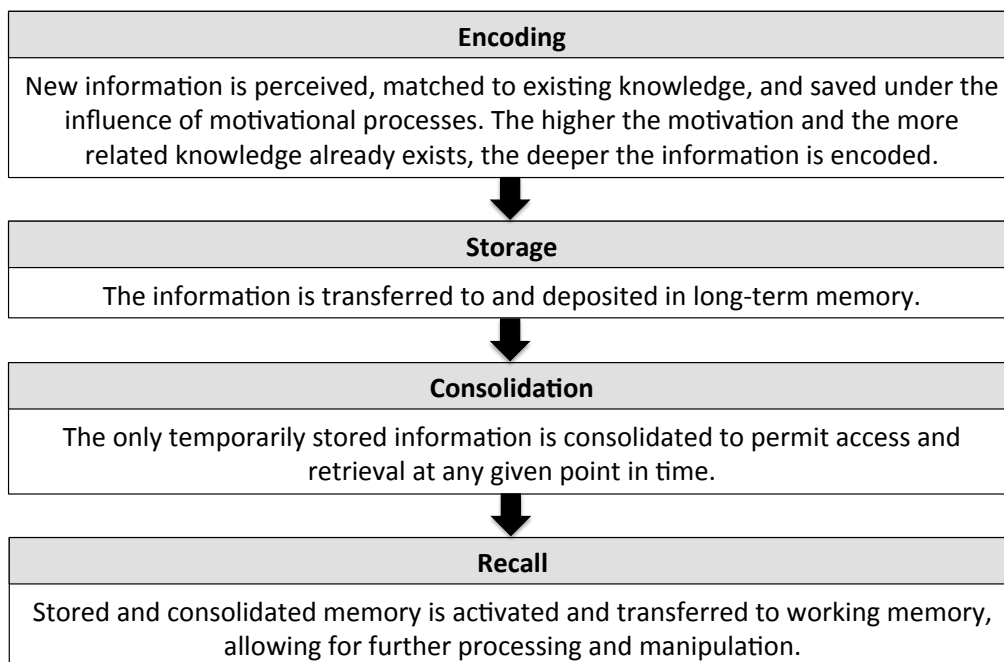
Encoding

New information is perceived, matched to existing knowledge, and saved under the influence of motivational processes. The higher the motivation and the more related knowledge already exists, the deeper the information is encoded.

Storage

The information is transferred to and deposited in long-term memory.

Consolidation

The only temporarily stored information is consolidated to permit access and retrieval at any given point in time.

Recall

Stored and consolidated memory is activated and transferred to working memory, allowing for further processing and manipulation.